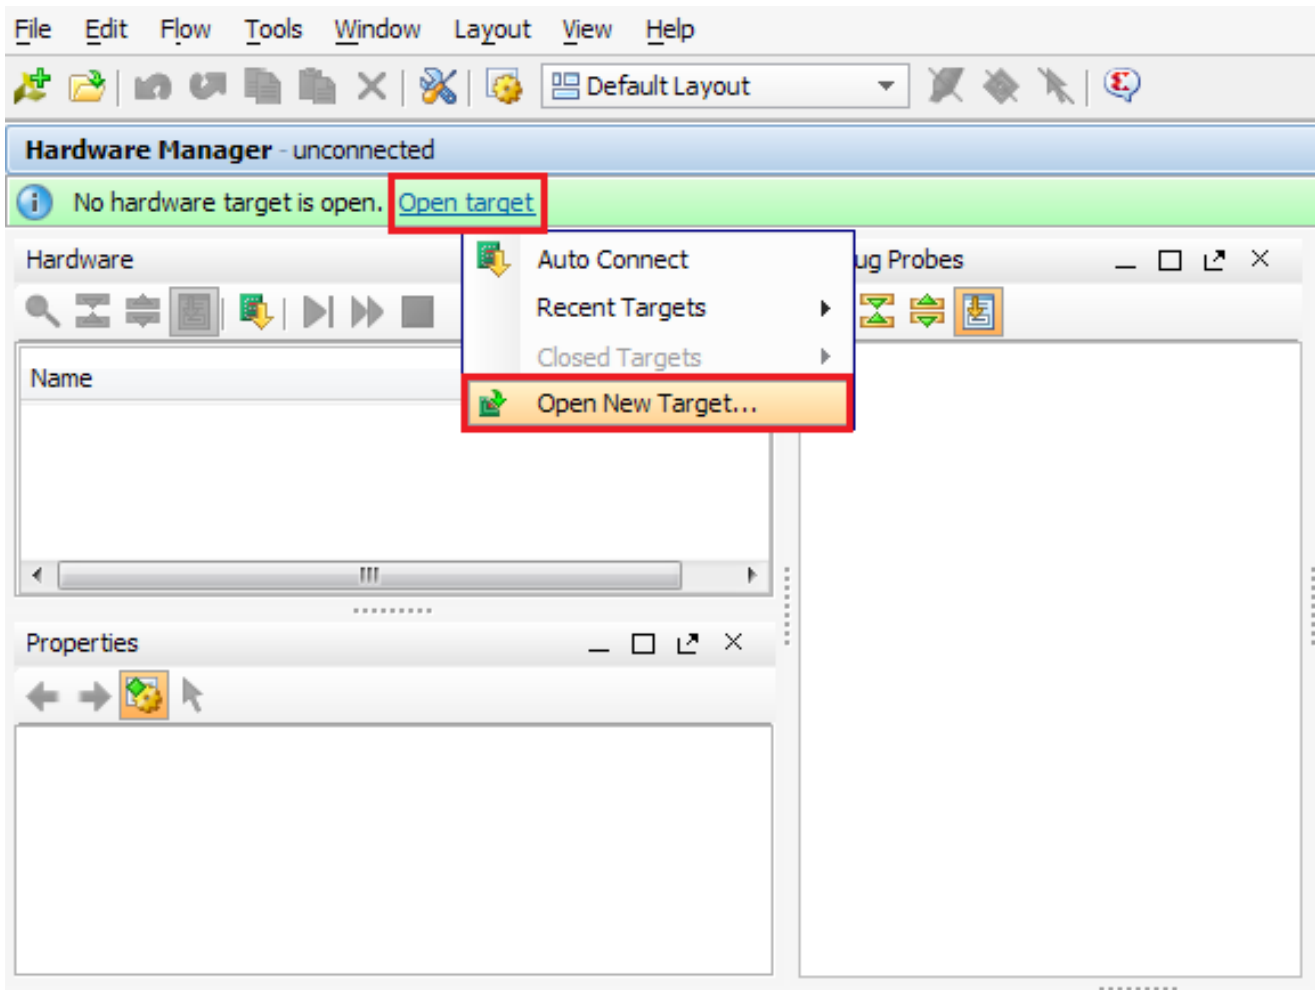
File Edit Flow Tools Window Layout View Help

Default Layout

Hardware Manager - unconnected

No hardware target is open. Open target

Hardware

Auto Connect
Recent Targets
Closed Targets
Open New Target...

ug Probes

Name

Properties